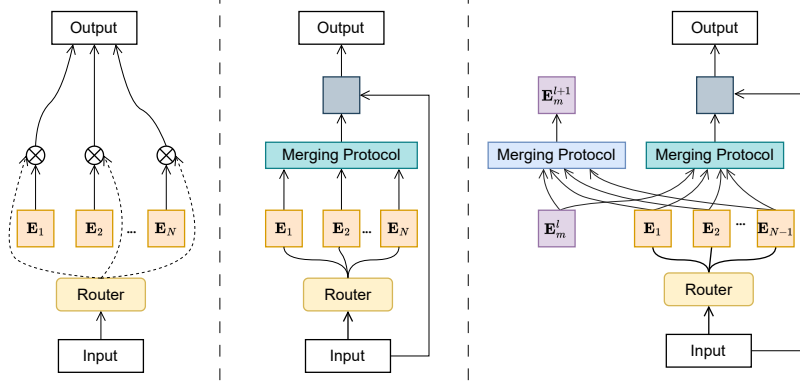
Output

$\mathbf{E}_1$ $\mathbf{E}_2$ ... $\mathbf{E}_N$

Router

Input

Output

Merging Protocol

$\mathbf{E}_1$ $\mathbf{E}_2$ ... $\mathbf{E}_N$

Router

Input

$\mathbf{E}_m^{l+1}$

Merging Protocol

$\mathbf{E}_m^{l}$

Output

Merging Protocol

$\mathbf{E}_1$ $\mathbf{E}_2$ ... $\mathbf{E}_{N-1}$

Router

Input